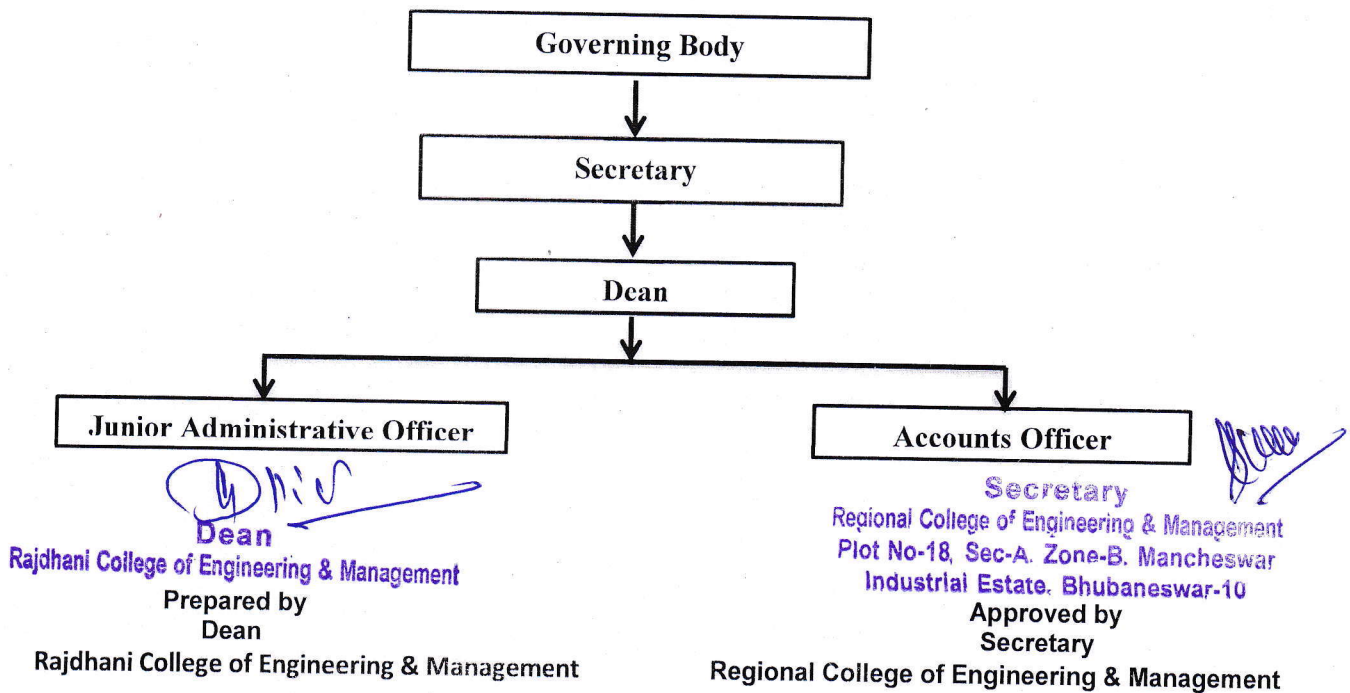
Governing Body

Secretary

Dean

Junior Administrative Officer

Accounts Officer

Dean
Rajdhani College of Engineering & Management
Prepared by
Dean
Rajdhani College of Engineering & Management

Secretary
Regional College of Engineering & Management
Plot No-18, Sec-A. Zone-B. Mancheswar
Industrial Estate. Bhubaneswar-10
Approved by
Secretary
Regional College of Engineering & Management